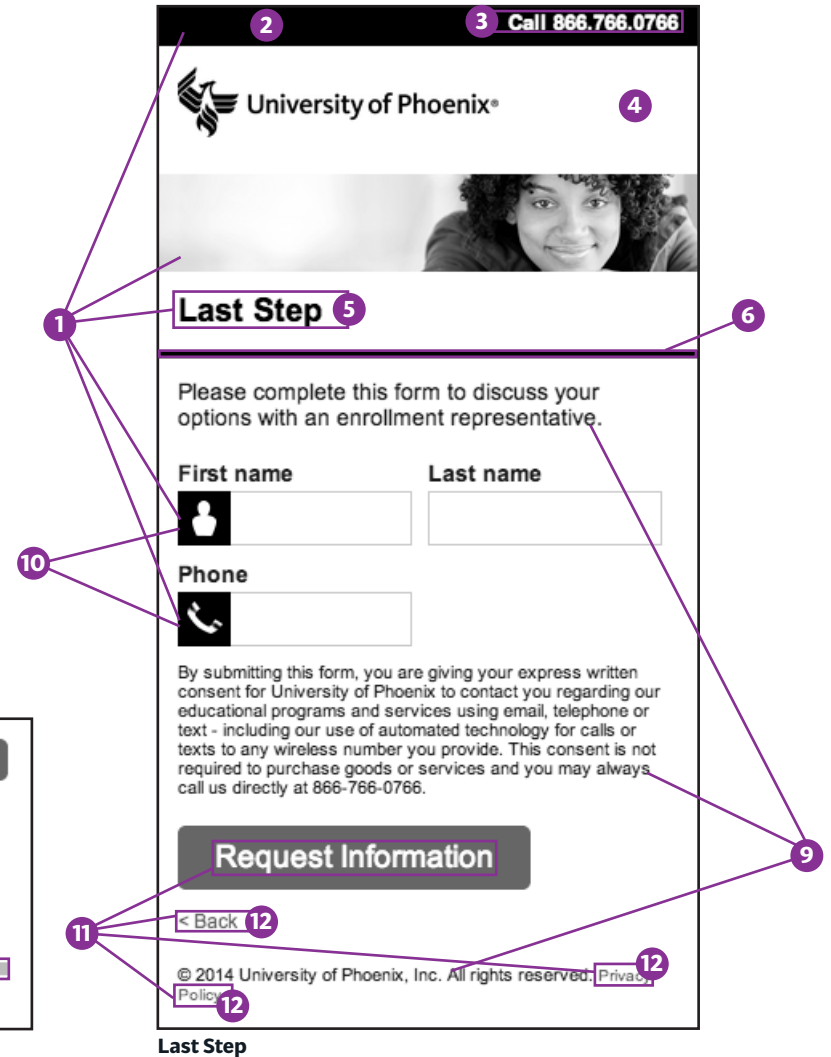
2
3 Call 866.766.0766

University of Phoenix®

4

1

Last Step 5

6

Please complete this form to discuss your options with an enrollment representative.

First name

Last name

10

Phone

By submitting this form, you are giving your express written consent for University of Phoenix to contact you regarding our educational programs and services using email, telephone or text - including our use of automated technology for calls or texts to any wireless number you provide. This consent is not required to purchase goods or services and you may always call us directly at 866-766-0766.

9

Request Information

11

< Back 12

© 2014 University of Phoenix, Inc. All rights reserved. Privacy 12 Policy 12

Last Step